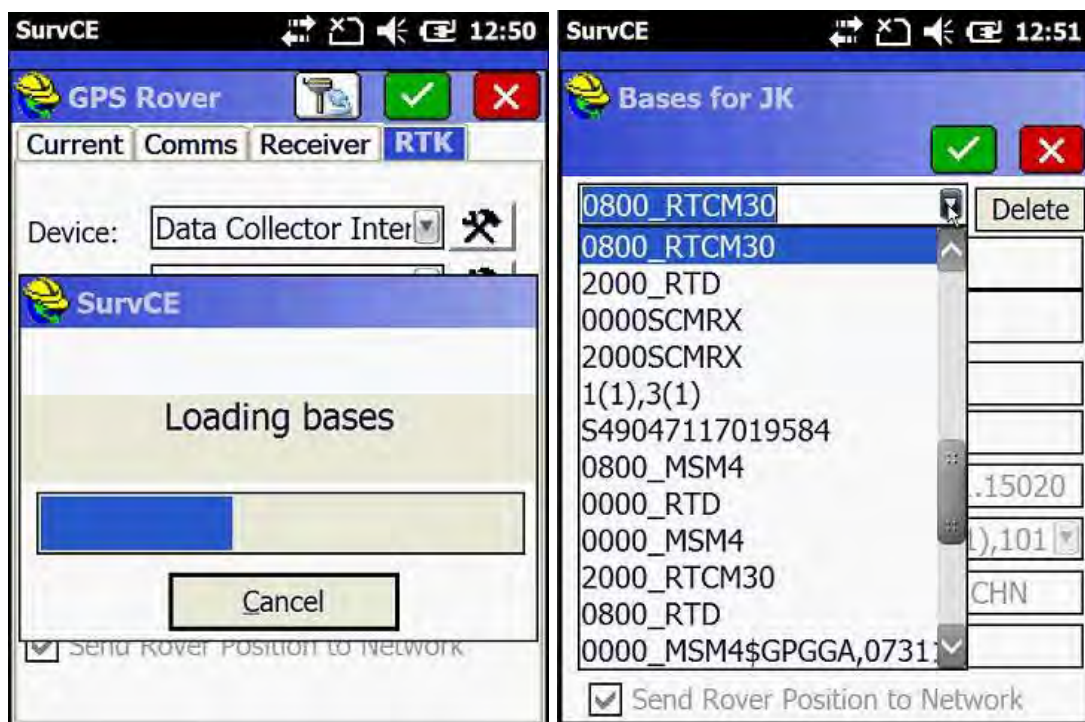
SurvCE 12:50

GPS Rover

Current Comms Receiver RTK

Device: Data Collector Inter

SurvCE

Loading bases

Cancel

Send Rover Position to Network

SurvCE 12:51

Bases for JK

0800_RTCM30

Delete

0800_RTCM30
2000_RTD
0000SCMRX
2000SCMRX
1(1),3(1)
S49047117019584
0800_MSM4
0000_RTD
0000_MSM4
2000_RTCM30
0800_RTD
0000_MSM4$GPGGA,0731

.15020
1),101
CHN

Send Rover Position to Network